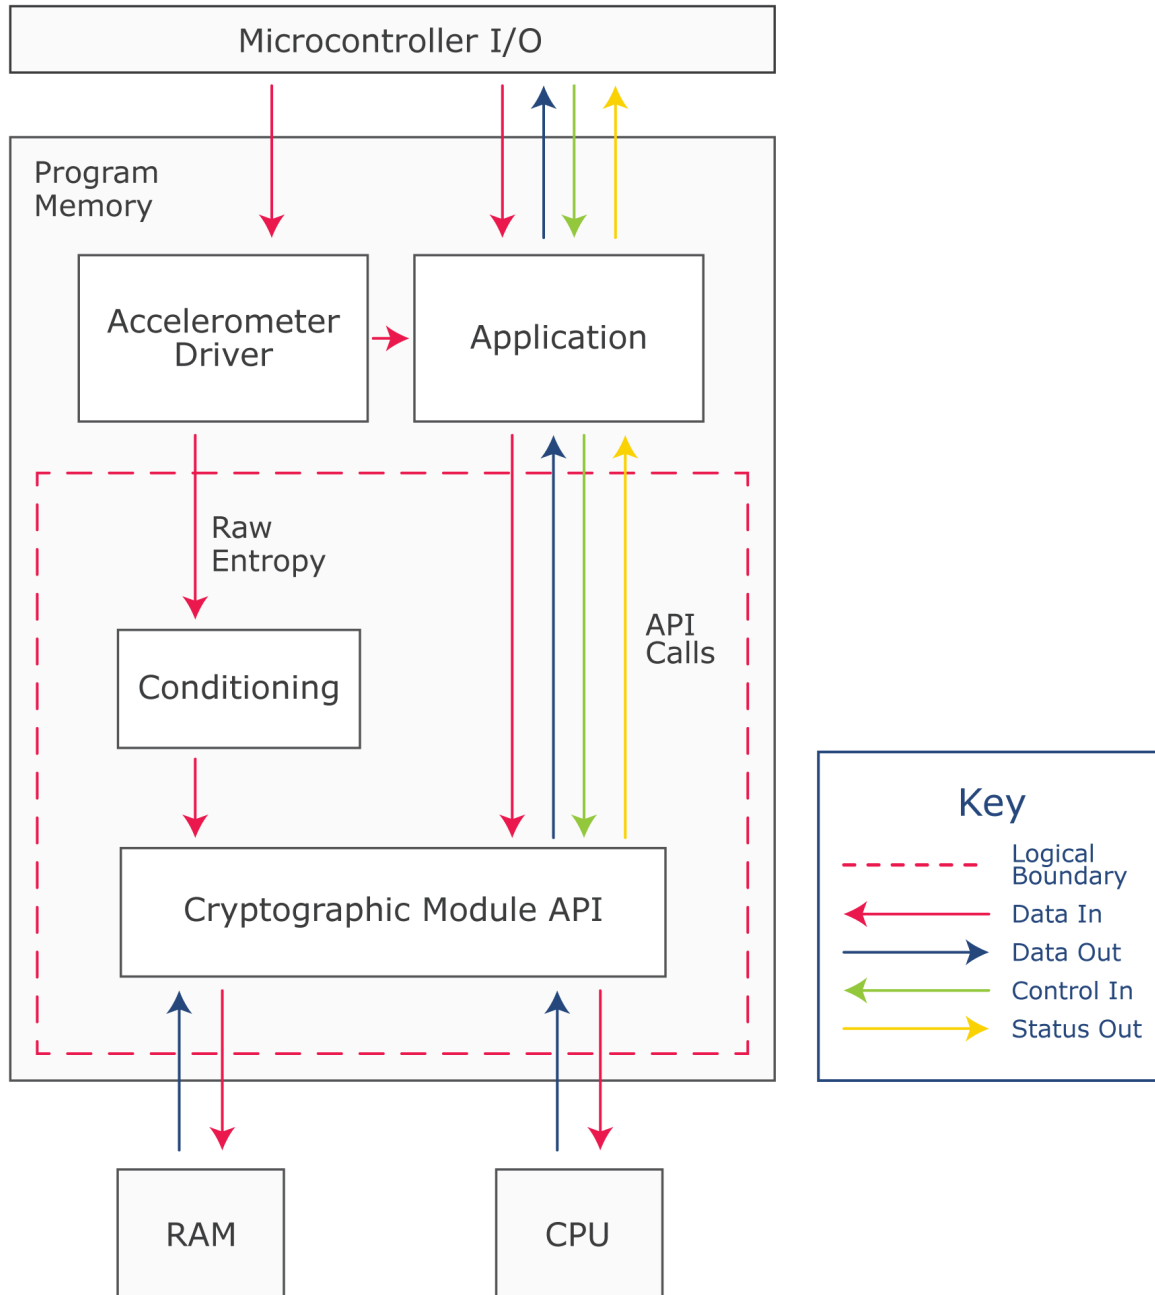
Microcontroller I/O

Program Memory

Accelerometer Driver

Application

Raw Entropy

API Calls

Conditioning

Cryptographic Module API

RAM

CPU

Key

Logical Boundary

Data In

Data Out

Control In

Status Out